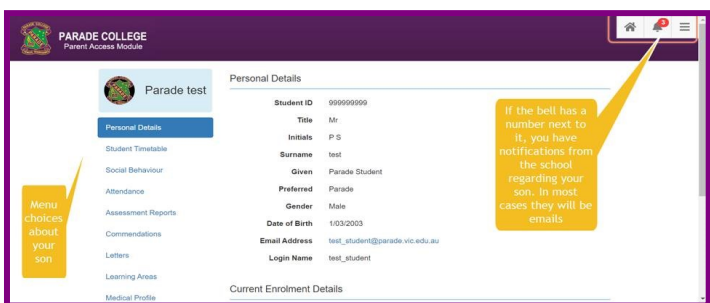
PARADE COLLEGE
Parent Access Module

3

Parade test

Personal Details
Student Timetable
Social Behaviour
Attendance
Assessment Reports
Commendations
Letters
Learning Areas
Medical Profile

Menu choices about your son

Personal Details

| | |
|---|---|
| Student ID | 999999999 |
| Title | Mr |
| Initials | P S |
| Surname | test |
| Given | Parade Student |
| Preferred | Parade |
| Gender | Male |
| Date of Birth | 1/03/2003 |
| Email Address | test_student@parade.vic.edu.au |
| Login Name | test_student |

If the bell has a number next to it, you have notifications from the school regarding your son. In most cases they will be emails

Current Enrolment Details